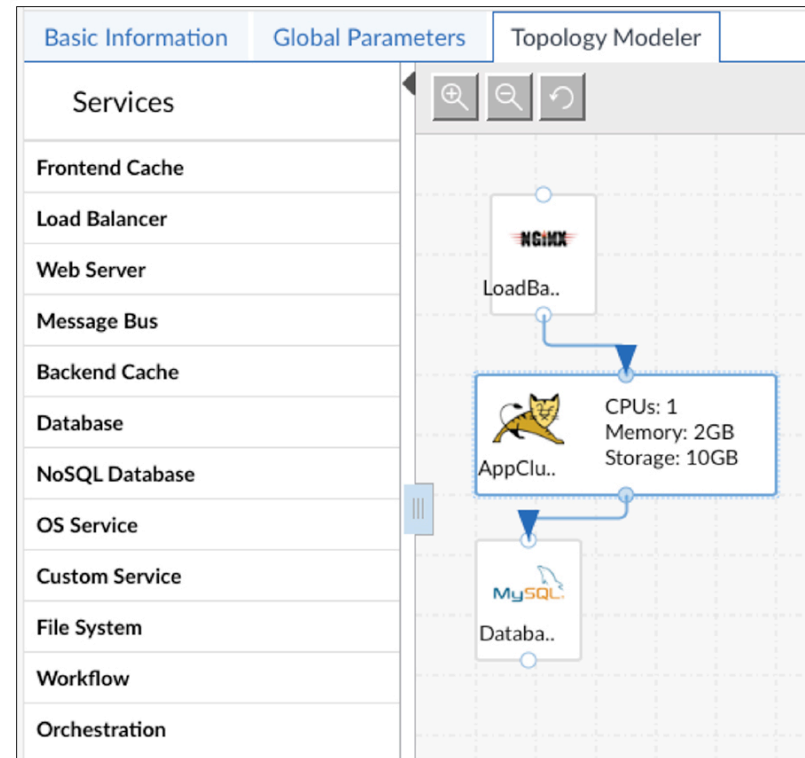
Basic Information
Global Parameters
Topology Modeler

Services

Frontend Cache
Load Balancer
Web Server
Message Bus
Backend Cache
Database
NoSQL Database
OS Service
Custom Service
File System
Workflow
Orchestration

NGINX
LoadBa..

CPUs: 1
Memory: 2GB
Storage: 10GB
AppClu..

MySQL
Databa..